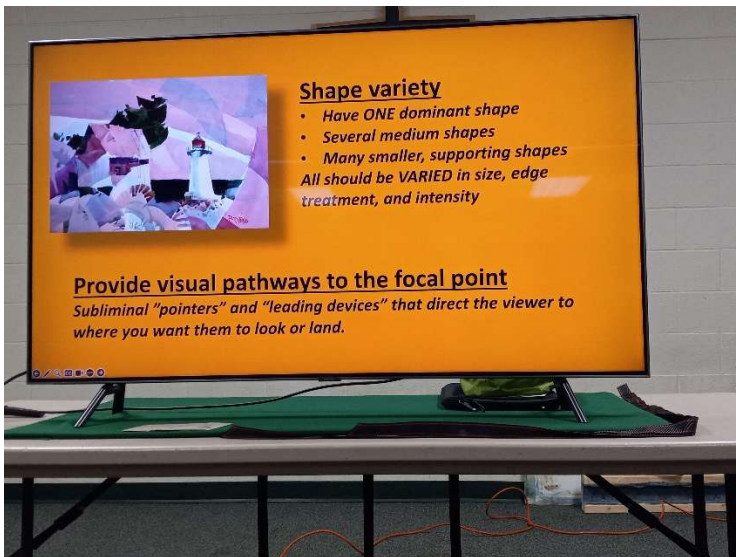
Shape variety
• Have ONE dominant shape
• Several medium shapes
• Many smaller, supporting shapes
All should be VARIED in size, edge treatment, and intensity

Provide visual pathways to the focal point
Subliminal "pointers" and "leading devices" that direct the viewer to where you want them to look or land.